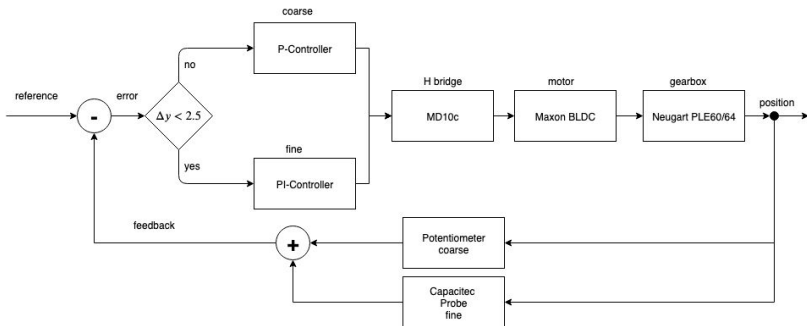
coarse

P-Controller

no

reference

-

error

$\Delta y < 2.5$

H bridge

MD10c

motor

Maxon BLDC

gearbox

Neugart PLE60/64

position

yes

fine

PI-Controller

feedback

+

Potentiometer coarse

Capacitec Probe fine